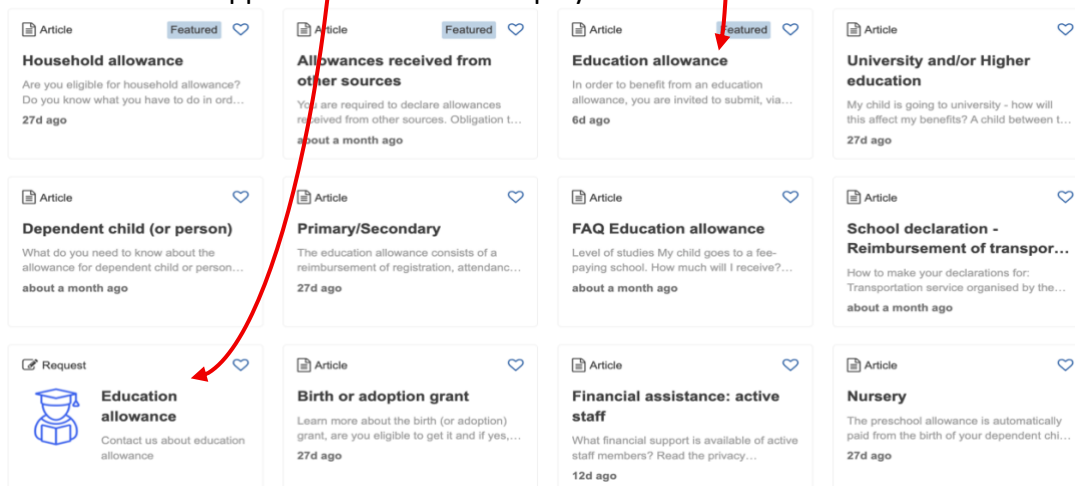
Article
Featured
Household allowance
Are you eligible for household allowance? Do you know what you have to do in ord...
27d ago

Article
Featured
Allowances received from other sources
You are required to declare allowances received from other sources. Obligation t...
about a month ago

Article
Featured
Education allowance
In order to benefit from an education allowance, you are invited to submit, via...
6d ago

Article
University and/or Higher education
My child is going to university - how will this affect my benefits? A child between t...
27d ago

Article
Dependent child (or person)
What do you need to know about the allowance for dependent child or person...
about a month ago

Article
Primary/Secondary
The education allowance consists of a reimbursement of registration, attendanc...
27d ago

Article
FAQ Education allowance
Level of studies My child goes to a fee-paying school. How much will I receive?...
about a month ago

Article
School declaration - Reimbursement of transpor...
How to make your declarations for: Transportation service organised by the...
about a month ago

Request
Education allowance
Contact us about education allowance

Article
Birth or adoption grant
Learn more about the birth (or adoption) grant, are you eligible to get it and if yes,...
27d ago

Article
Financial assistance: active staff
What financial support is available of active staff members? Read the privacy...
12d ago

Article
Nursery
The preschool allowance is automatically paid from the birth of your dependent chi...
27d ago